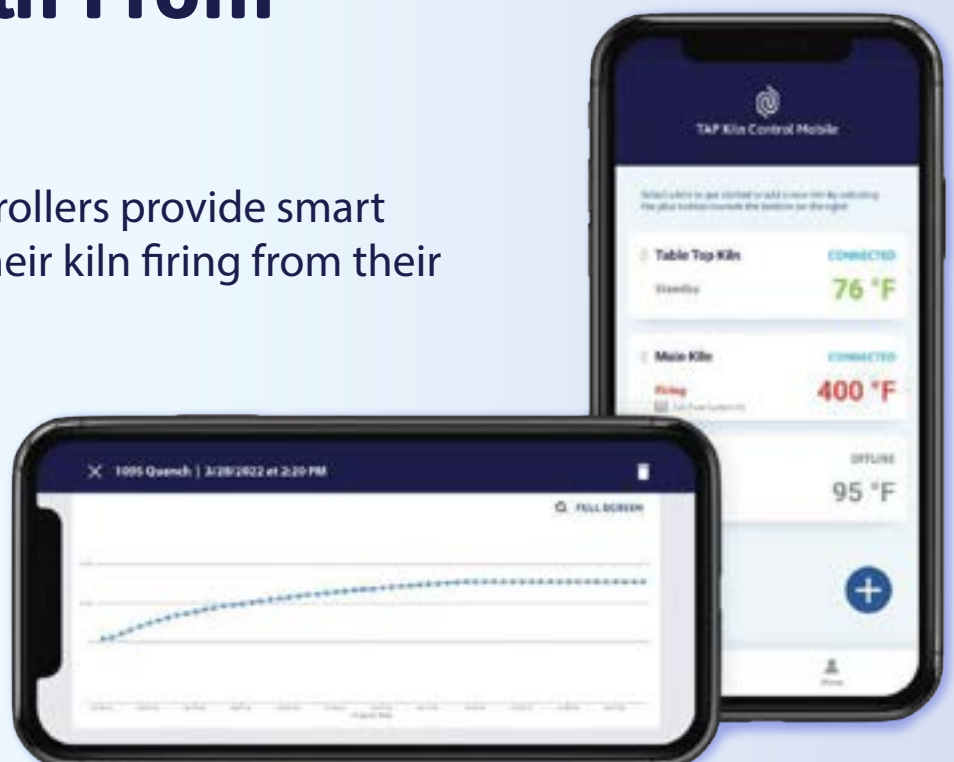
rollers provide smart
heir kiln firing from their

TAP Kiln Control Mobile

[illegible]

Table Top Kiln
CONNECTED
Standby
76 °F

Main Kiln
CONNECTED
Firing
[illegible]
400 °F

OFFLINE
95 °F

+

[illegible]

1095 Quench | 3/28/2022 at 2:20 PM

FULL SCREEN

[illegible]